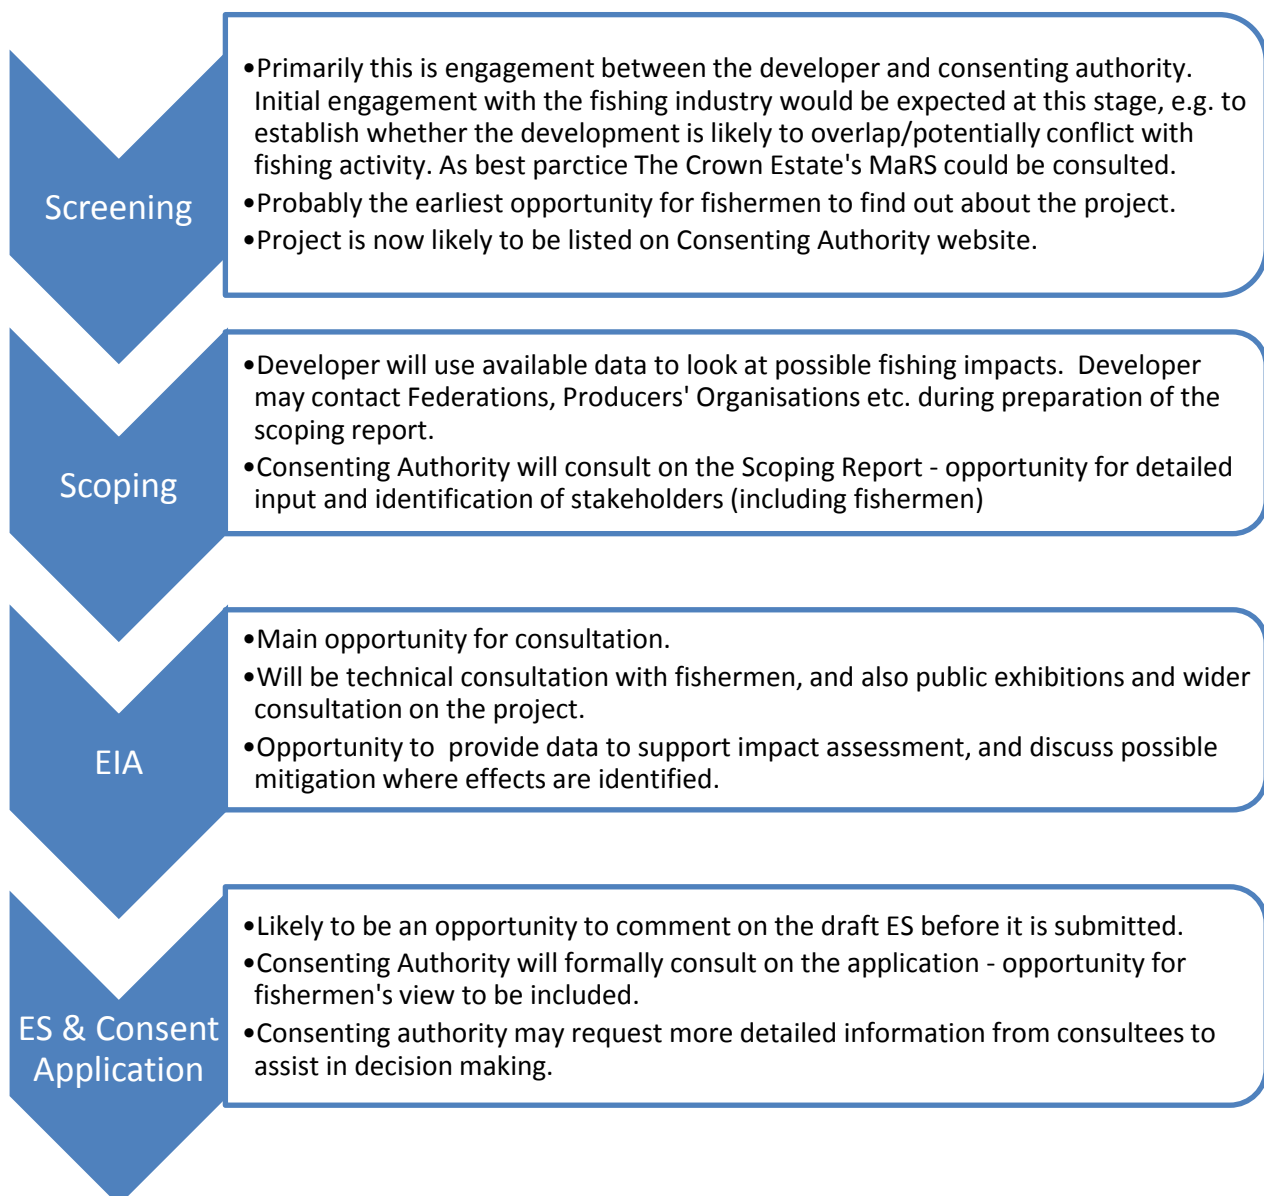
Screening

•Primarily this is engagement between the developer and consenting authority. Initial engagement with the fishing industry would be expected at this stage, e.g. to establish whether the development is likely to overlap/potentially conflict with fishing activity. As best parctice The Crown Estate's MaRS could be consulted.
•Probably the earliest opportunity for fishermen to find out about the project.
•Project is now likely to be listed on Consenting Authority website.

Scoping

•Developer will use available data to look at possible fishing impacts. Developer may contact Federations, Producers' Organisations etc. during preparation of the scoping report.
•Consenting Authority will consult on the Scoping Report - opportunity for detailed input and identification of stakeholders (including fishermen)

EIA

•Main opportunity for consultation.
•Will be technical consultation with fishermen, and also public exhibitions and wider consultation on the project.
•Opportunity to provide data to support impact assessment, and discuss possible mitigation where effects are identified.

ES & Consent Application

•Likely to be an opportunity to comment on the draft ES before it is submitted.
•Consenting Authority will formally consult on the application - opportunity for fishermen's view to be included.
•Consenting authority may request more detailed information from consultees to assist in decision making.